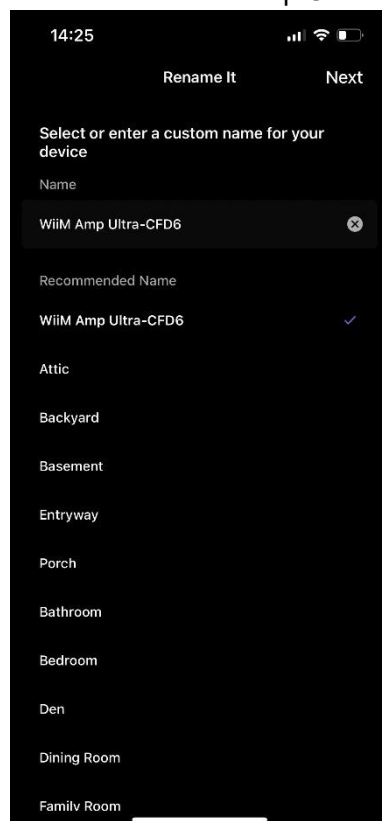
14:25

Rename It

Next

Select or enter a custom name for your device

Name

WiiM Amp Ultra-CFD6

Recommended Name

WiiM Amp Ultra-CFD6

Attic

Backyard

Basement

Entryway

Porch

Bathroom

Bedroom

Den

Dining Room

Family Room